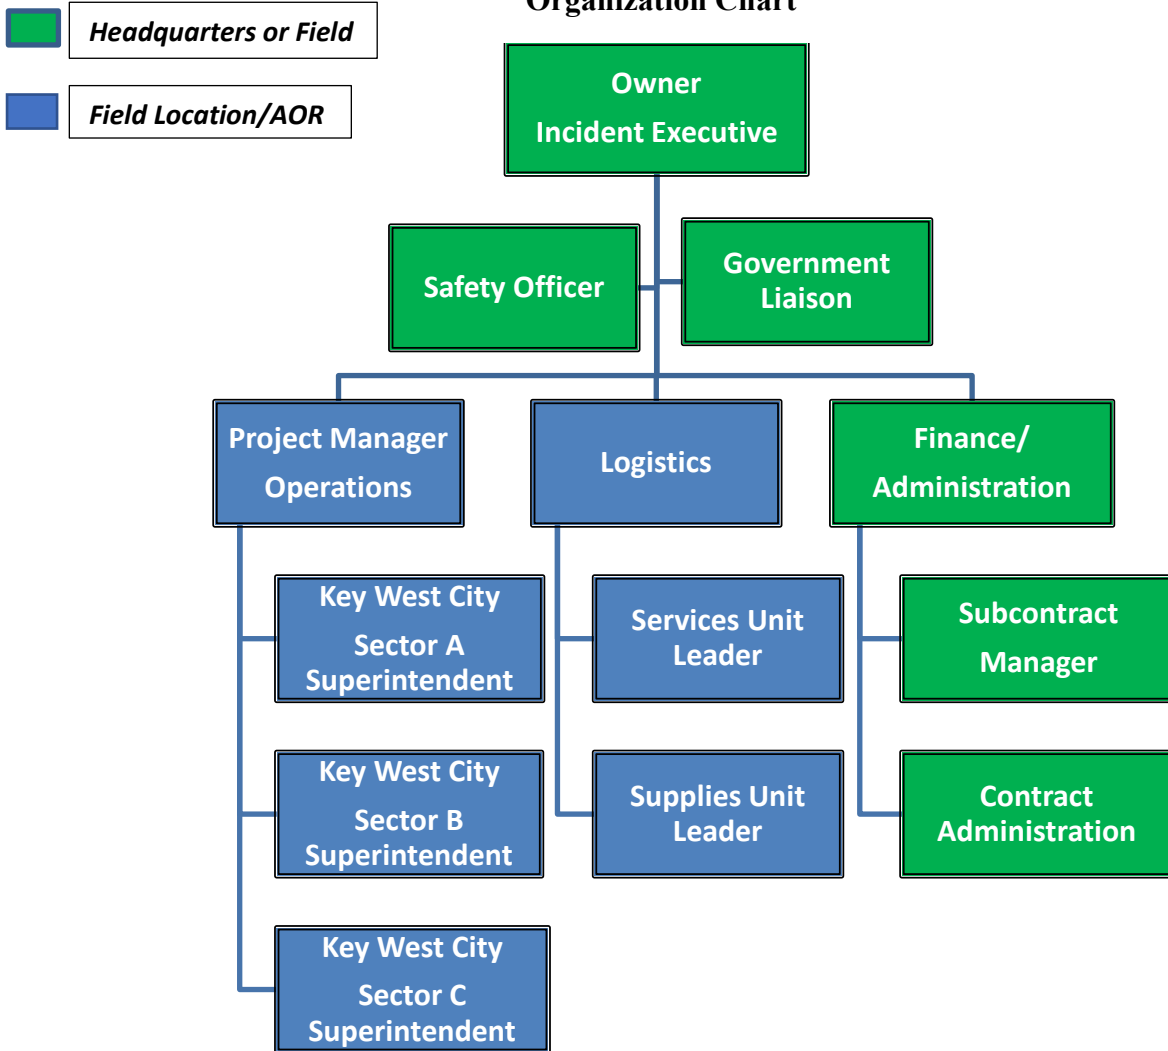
Organization Chart

Headquarters or Field

Field Location/AOR

Owner
Incident Executive

Safety Officer

Government Liaison

Project Manager
Operations

Logistics

Finance/
Administration

Key West City
Sector A
Superintendent

Services Unit Leader

Subcontract
Manager

Key West City
Sector B
Superintendent

Supplies Unit Leader

Contract Administration

Key West City
Sector C
Superintendent